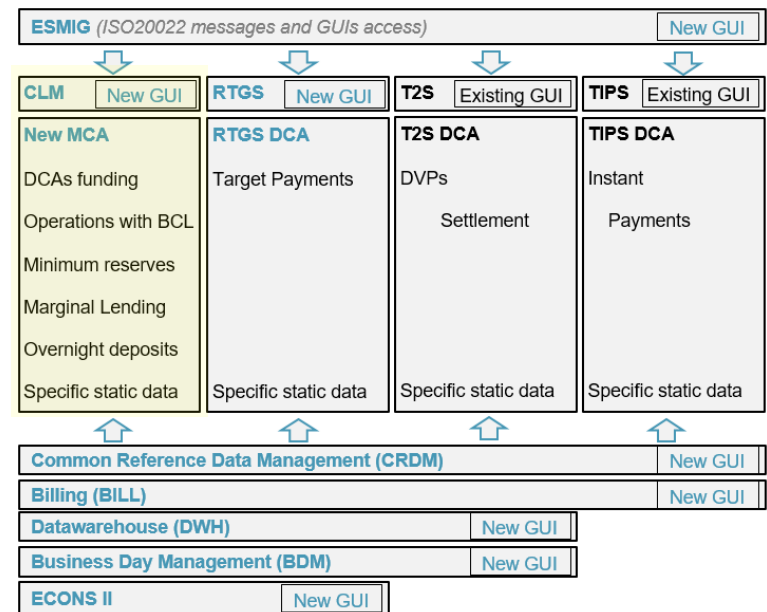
ESMIG (ISO20022 messages and GUIs access) New GUI

CLM New GUI

New MCA

DCAs funding

Operations with BCL

Minimum reserves

Marginal Lending

Overnight deposits

Specific static data

RTGS New GUI

RTGS DCA

Target Payments

Specific static data

T2S Existing GUI

T2S DCA

DVPs

Settlement

Specific static data

TIPS Existing GUI

TIPS DCA

Instant

Payments

Specific static data

Common Reference Data Management (CRDM) New GUI

Billing (BILL) New GUI

Datawarehouse (DWH) New GUI

Business Day Management (BDM) New GUI

ECONS II New GUI